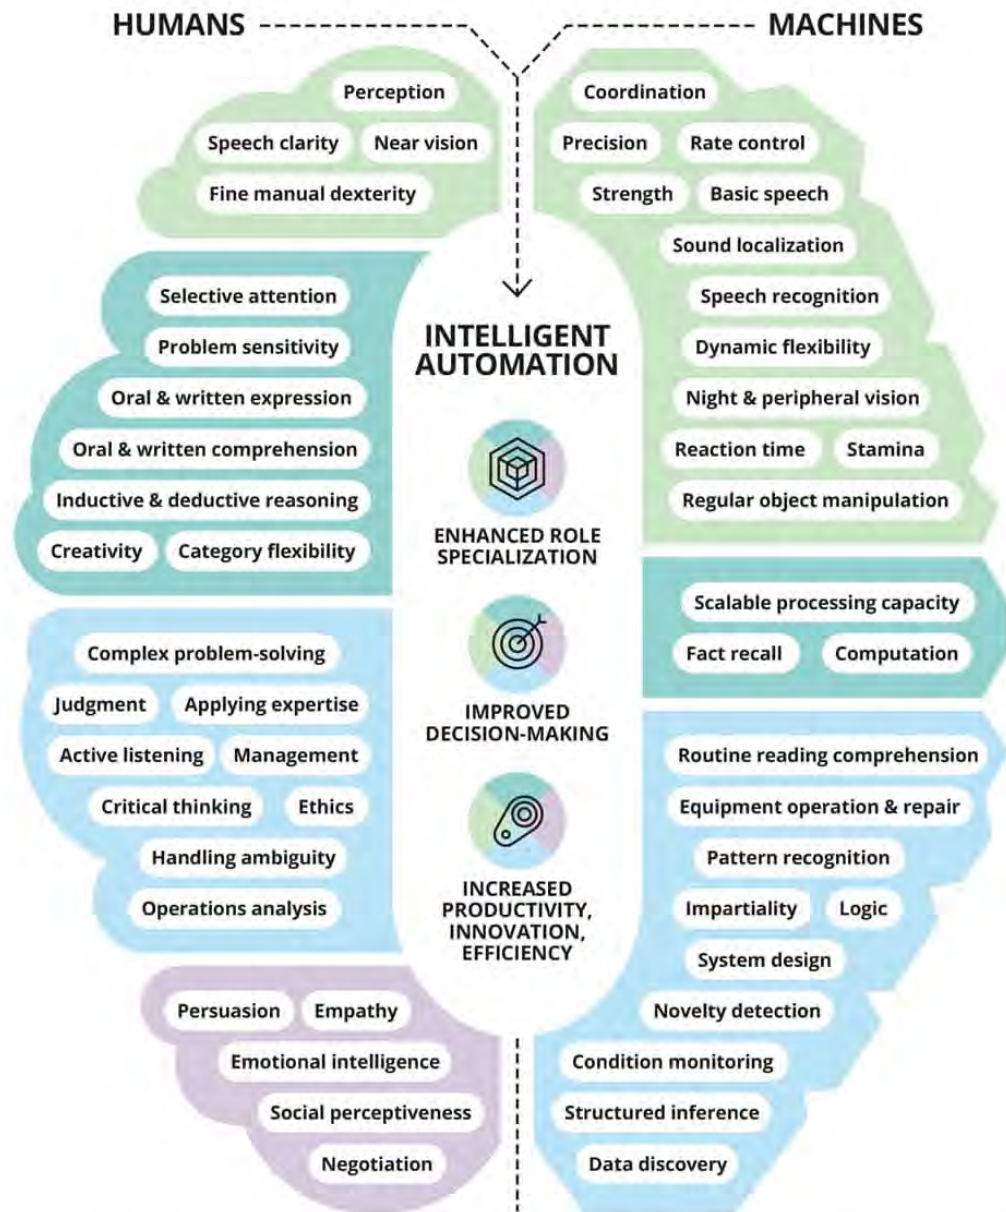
HUMANS

MACHINES

Perception

Speech clarity

Near vision

Fine manual dexterity

Selective attention

Problem sensitivity

Oral & written expression

Oral & written comprehension

Inductive & deductive reasoning

Creativity

Category flexibility

Complex problem-solving

Judgment

Applying expertise

Active listening

Management

Critical thinking

Ethics

Handling ambiguity

Operations analysis

Persuasion

Empathy

Emotional intelligence

Social perceptiveness

Negotiation

INTELLIGENT AUTOMATION

ENHANCED ROLE SPECIALIZATION

IMPROVED DECISION-MAKING

INCREASED PRODUCTIVITY, INNOVATION, EFFICIENCY

Coordination

Precision

Rate control

Strength

Basic speech

Sound localization

Speech recognition

Dynamic flexibility

Night & peripheral vision

Reaction time

Stamina

Regular object manipulation

Scalable processing capacity

Fact recall

Computation

Routine reading comprehension

Equipment operation & repair

Pattern recognition

Impartiality

Logic

System design

Novelty detection

Condition monitoring

Structured inference

Data discovery